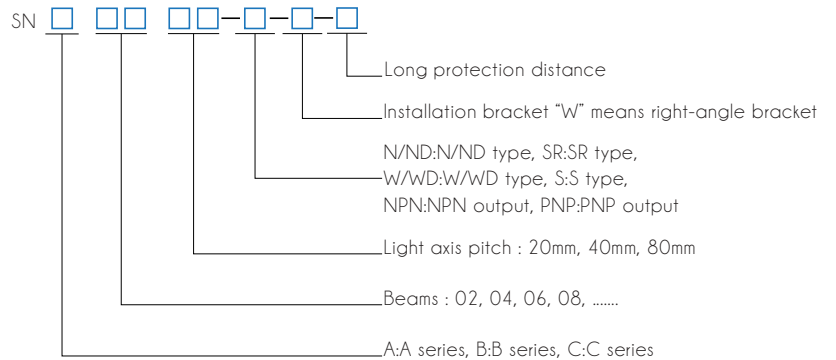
SN □ □□ □□-□-□-□

Long protection distance

Installation bracket "W" means right-angle bracket

N/ND:N/ND type, SR:SR type, W/WD:W/WD type, S:S type, NPN:NPN output, PNP:PNP output

Light axis pitch : 20mm, 40mm, 80mm

Beams : 02, 04, 06, 08, .......

A:A series, B:B series, C:C series